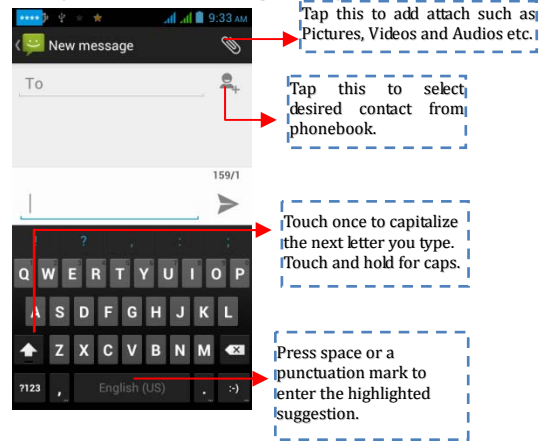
9:33 AM

New message

Tap this to add attach such as Pictures, Videos and Audios etc.

To

Tap this to select desired contact from phonebook.

159/1

Touch once to capitalize the next letter you type. Touch and hold for caps.

. ? ! : ;

Q W E R T Y U I O P

A S D F G H J K L

Z X C V B N M

?123 , English (US) . :-)

Press space or a punctuation mark to enter the highlighted suggestion.